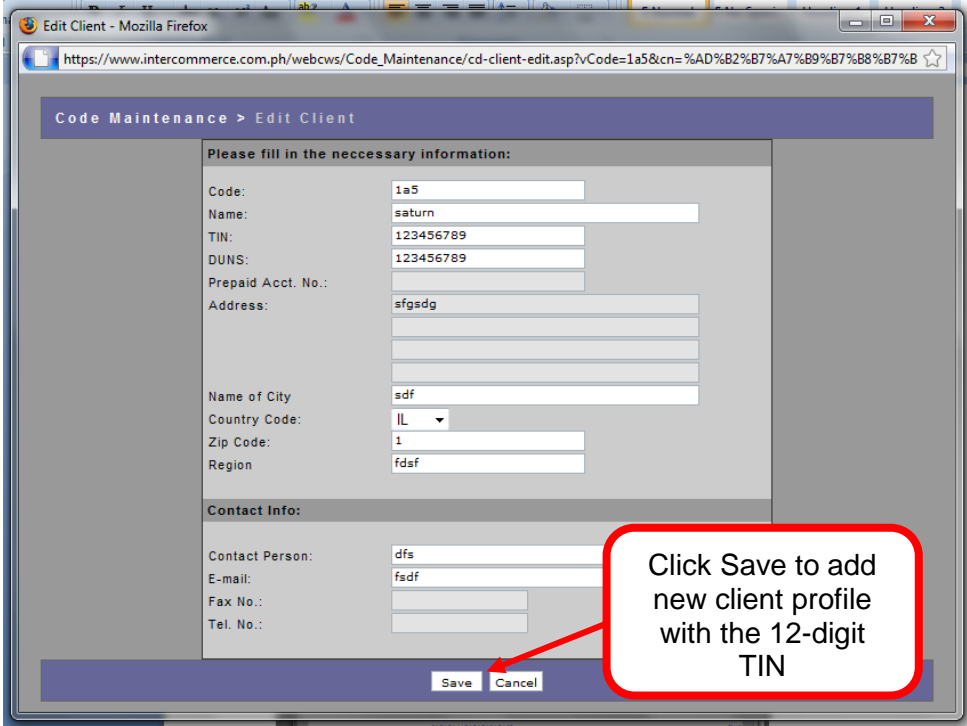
Edit Client - Mozilla Firefox

https://www.intercommerce.com.ph/webcws/Code_Maintenance/cd-client-edit.asp?vCode=1a5&cn=%AD%B2%B7%A7%B9%B7%B8%B7%B

Code Maintenance > Edit Client

Please fill in the neccessary information:

Code: 1a5
Name: saturn
TIN: 123456789
DUNS: 123456789
Prepaid Acct. No.:
Address: sfgsdg
Name of City sdf
Country Code: IL
Zip Code: 1
Region fdsf

Contact Info:

Contact Person: dfs
E-mail: fsdf
Fax No.:
Tel. No.:

Save Cancel

Click Save to add new client profile with the 12-digit TIN